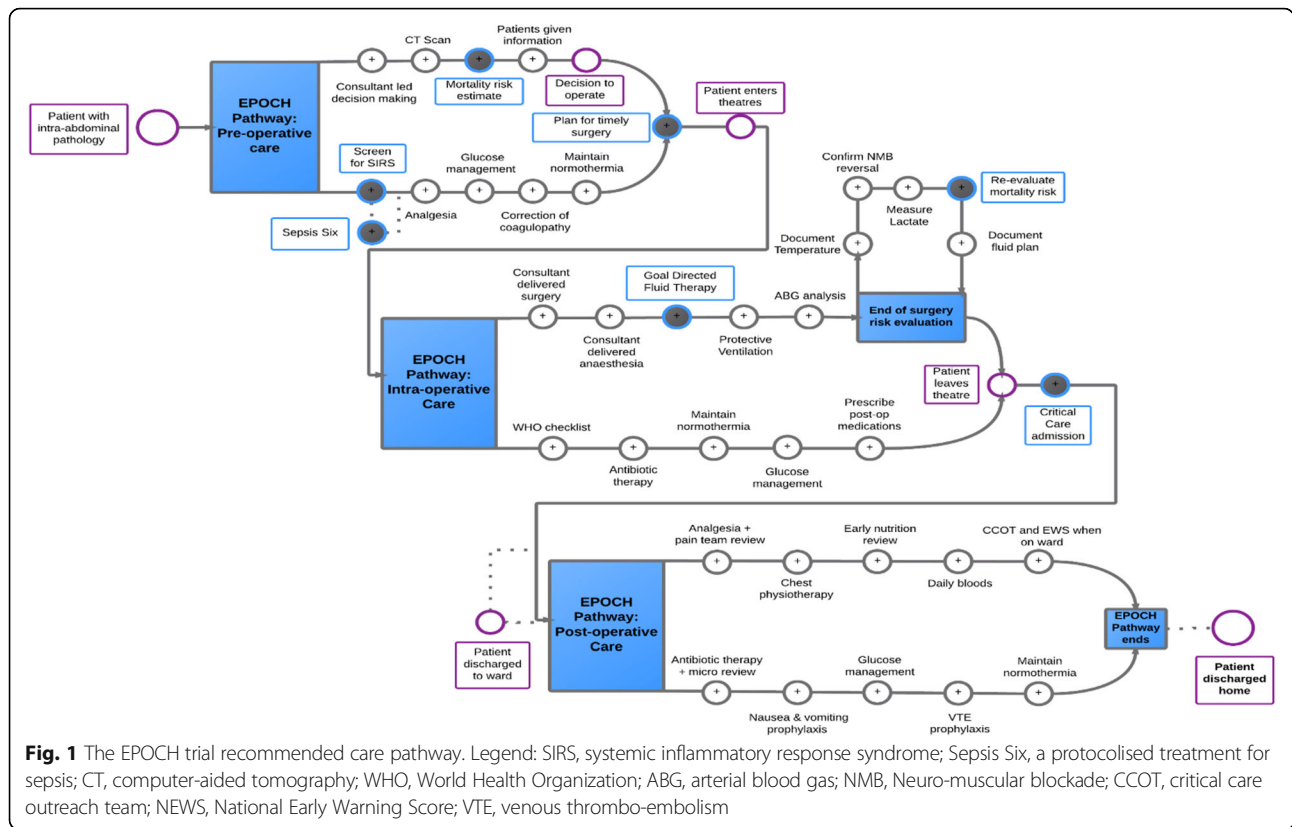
Patient with intra-abdominal pathology

EPOCH Pathway: Pre-operative care

CT Scan

Patients given information

Consultant led decision making

Mortality risk estimate

Decision to operate

Plan for timely surgery

Patient enters theatres

Screen for SIRS

Glucose management

Maintain normothermia

Analgesia

Correction of coagulopathy

Sepsis Six

Confirm NMB reversal

Measure Lactate

Re-evaluate mortality risk

Document Temperature

Document fluid plan

Consultant delivered surgery

Goal Directed Fluid Therapy

ABG analysis

End of surgery risk evaluation

EPOCH Pathway: Intra-operative Care

Consultant delivered anaesthesia

Protective Ventilation

Patient leaves theatre

Critical Care admission

WHO checklist

Maintain normothermia

Prescribe post-op medications

Antibiotic therapy

Glucose management

Analgesia + pain team review

Early nutrition review

CCOT and EWS when on ward

EPOCH Pathway: Post-operative Care

Chest physiotherapy

Daily bloods

EPOCH Pathway ends

Patient discharged home

Patient discharged to ward

Antibiotic therapy + micro review

Glucose management

Maintain normothermia

Nausea & vomiting prophylaxis

VTE prophylaxis

**Fig. 1** The EPOCH trial recommended care pathway. Legend: SIRS, systemic inflammatory response syndrome; Sepsis Six, a protocolised treatment for sepsis; CT, computer-aided tomography; WHO, World Health Organization; ABG, arterial blood gas; NMB, Neuro-muscular blockade; CCOT, critical care outreach team; NEWS, National Early Warning Score; VTE, venous thrombo-embolism